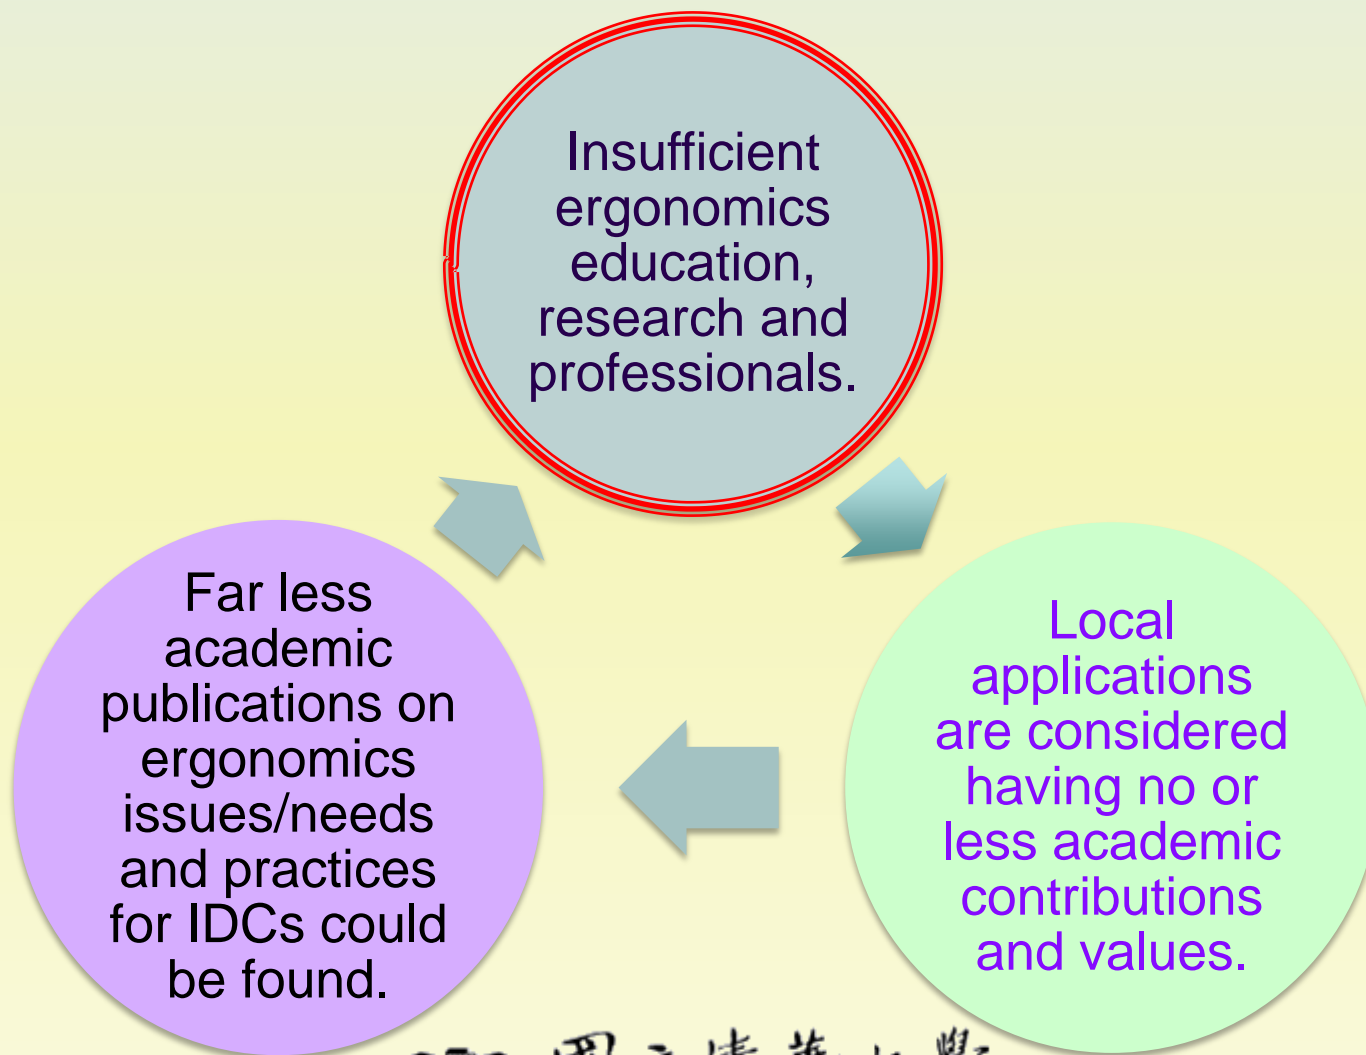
Insufficient ergonomics education, research and professionals.

Local applications are considered having no or less academic contributions and values.

Far less academic publications on ergonomics issues/needs and practices for IDCs could be found.

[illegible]